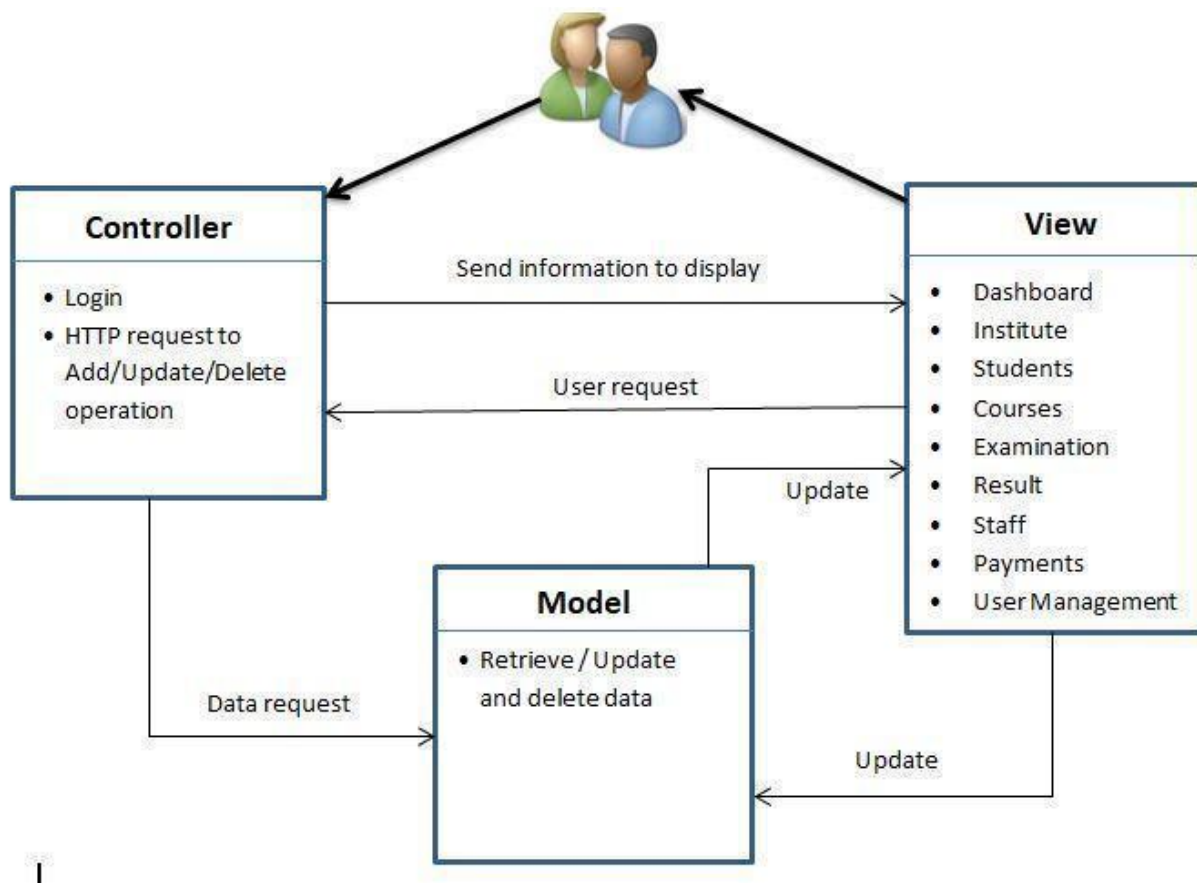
Controller

• Login
• HTTP request to Add/Update/Delete operation

Send information to display

User request

View

• Dashboard
• Institute
• Students
• Courses
• Examination
• Result
• Staff
• Payments
• User Management

Update

Model

• Retrieve / Update and delete data

Data request

Update